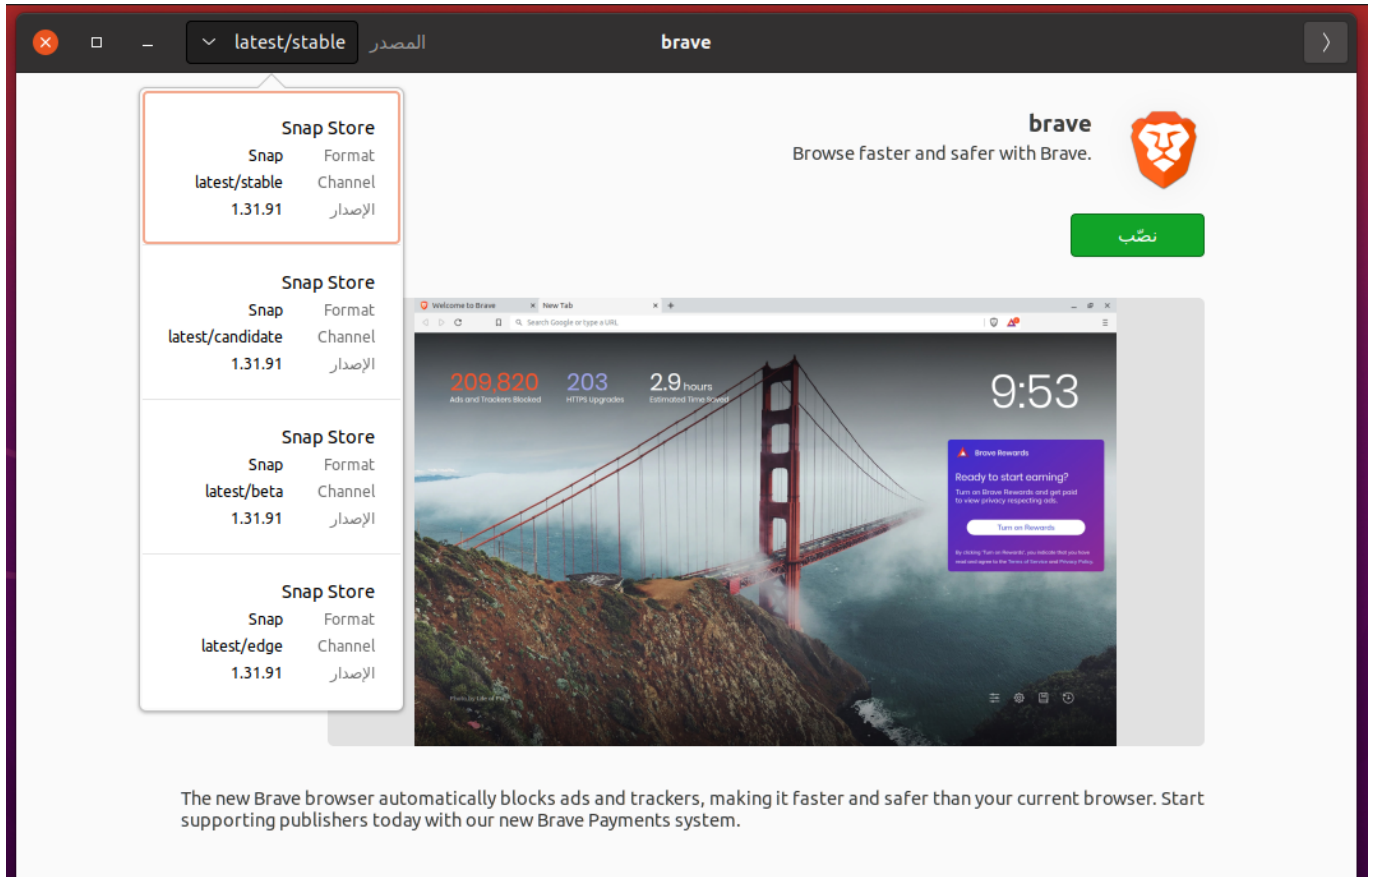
latest/stable المصدر

brave

Snap Store
Snap Format
latest/stable Channel
1.31.91 الإصدار

Snap Store
Snap Format
latest/candidate Channel
1.31.91 الإصدار

Snap Store
Snap Format
latest/beta Channel
1.31.91 الإصدار

Snap Store
Snap Format
latest/edge Channel
1.31.91 الإصدار

brave
Browse faster and safer with Brave.

نصّب

Welcome to Brave New Tab

Search Google or type a URL

209,820 Ads and Trackers Blocked
203 HTTPS Upgrades
2.9 hours Estimated Time Saved

9:53

Brave Rewards
Ready to start earning?
Turn on Brave Rewards and get paid to view privacy-respecting ads.
Turn on Rewards
By clicking 'Turn on Rewards', you indicate that you have read and agree to the Terms of Service and Privacy Policy.

The new Brave browser automatically blocks ads and trackers, making it faster and safer than your current browser. Start supporting publishers today with our new Brave Payments system.